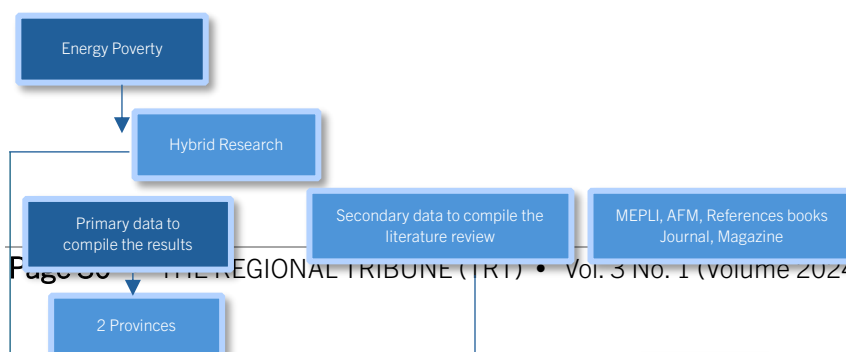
Energy Poverty

Hybrid Research

Primary data to compile the results

Secondary data to compile the literature review

MEPLI, AFM, References books Journal, Magazine

Page 30 • THE REGIONAL TRIBUNE (TRT) • Vol. 3 No. 1 (Volume 2024

2 Provinces